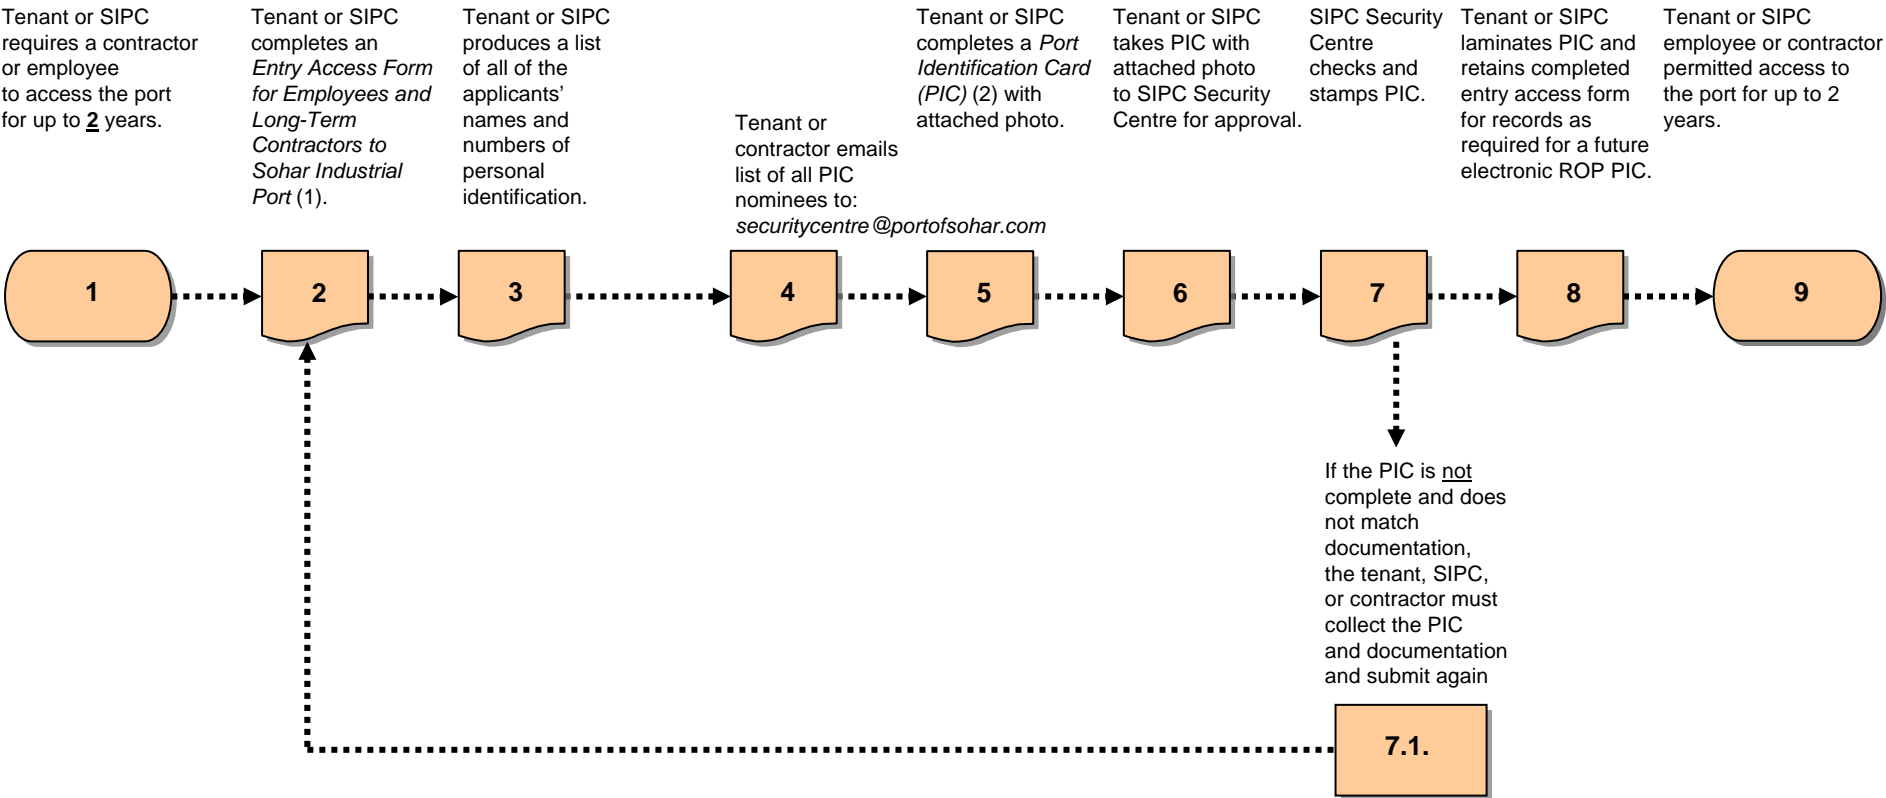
Tenant or SIPC requires a contractor or employee to access the port for up to **2** years.

Tenant or SIPC completes an *Entry Access Form for Employees and Long-Term Contractors to Sohar Industrial Port* (1).

Tenant or SIPC produces a list of all of the applicants' names and numbers of personal identification.

Tenant or contractor emails list of all PIC nominees to: *securitycentre@portofsohar.com*

Tenant or SIPC completes a *Port Identification Card (PIC)* (2) with attached photo.

Tenant or SIPC takes PIC with attached photo to SIPC Security Centre for approval.

SIPC Security Centre checks and stamps PIC.

Tenant or SIPC laminates PIC and retains completed entry access form for records as required for a future electronic ROP PIC.

Tenant or SIPC employee or contractor permitted access to the port for up to 2 years.

1

2

3

4

5

6

7

8

9

If the PIC is not complete and does not match documentation, the tenant, SIPC, or contractor must collect the PIC and documentation and submit again

7.1.